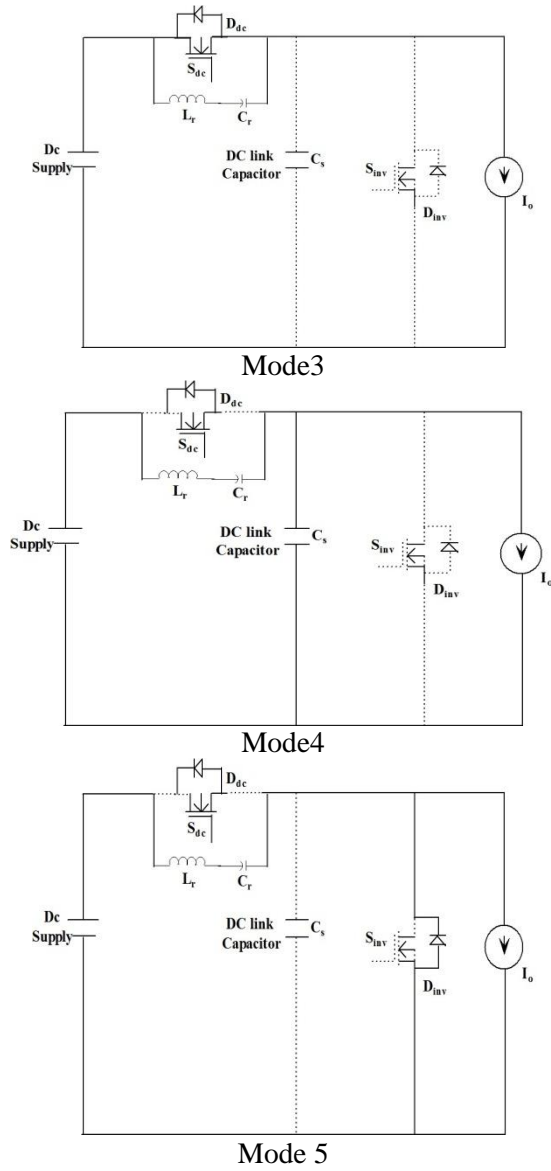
$D_{dc}$
$S_{dc}$
$L_r$
$C_r$
Dc Supply
DC link Capacitor
$C_s$
$S_{inv}$
$D_{inv}$
$I_o$
Mode3

$D_{dc}$
$S_{dc}$
$L_r$
$C_r$
Dc Supply
DC link Capacitor
$C_s$
$S_{inv}$
$D_{inv}$
$I_o$
Mode4

$D_{dc}$
$S_{dc}$
$L_r$
$C_r$
Dc Supply
DC link Capacitor
$C_s$
$S_{inv}$
$D_{inv}$
$I_o$
Mode 5